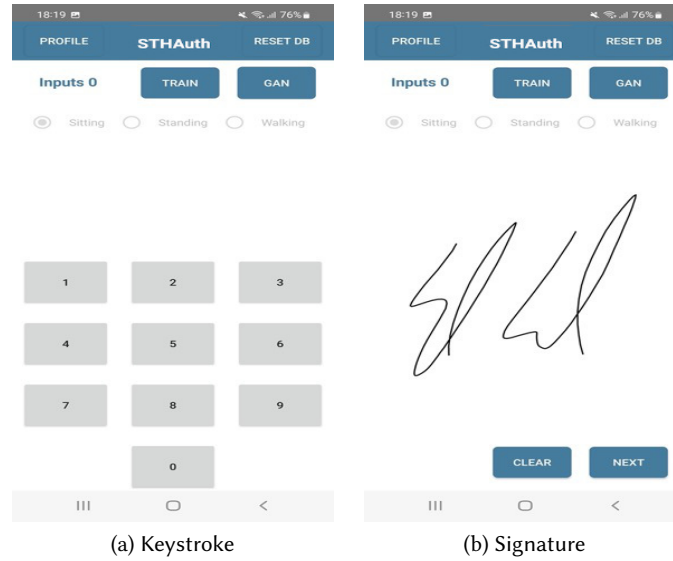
18:19 76%

PROFILE STHAuth RESET DB

Inputs 0 TRAIN GAN

Sitting Standing Walking

| 1 | 2 | 3 |
|---|---|---|
| 4 | 5 | 6 |
| 7 | 8 | 9 |
|  | 0 |  |

III ▢ <

(a) Keystroke

18:19 76%

PROFILE STHAuth RESET DB

Inputs 0 TRAIN GAN

Sitting Standing Walking

CLEAR NEXT

III ▢ <

(b) Signature